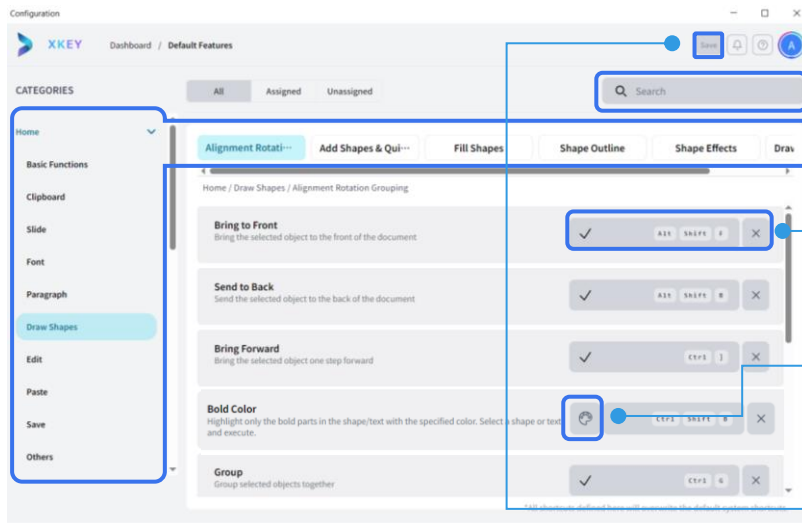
Configuration

XKEY Dashboard / Default Features

Save

A

CATEGORIES

All Assigned Unassigned

Search

Home

Basic Functions

Clipboard

Slide

Font

Paragraph

Draw Shapes

Edit

Paste

Save

Others

Alignment Rotati··· Add Shapes & Qui··· Fill Shapes Shape Outline Shape Effects Drav

Home / Draw Shapes / Alignment Rotation Grouping

Bring to Front
Bring the selected object to the front of the document
Alt Shift F

Send to Back
Send the selected object to the back of the document
Alt Shift B

Bring Forward
Bring the selected object one step forward
Ctrl ]

Bold Color
Highlight only the bold parts in the shape/text with the specified color. Select a shape or text and execute.
Ctrl Shift B

Group
Group selected objects together
Ctrl G

*All shortcuts defined here will override the default system shortcuts